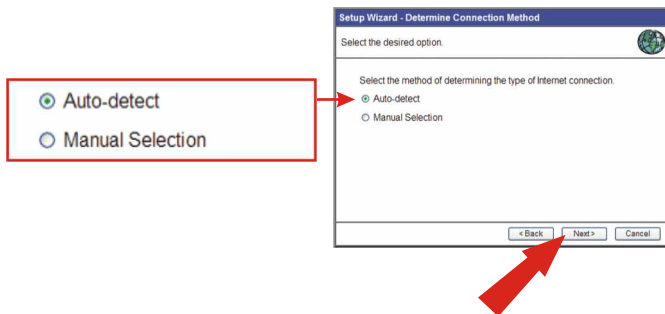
Auto-detect
Manual Selection

Setup Wizard - Determine Connection Method
Select the desired option.

Select the method of determining the type of Internet connection.
Auto-detect
Manual Selection

<Back
Next>
Cancel